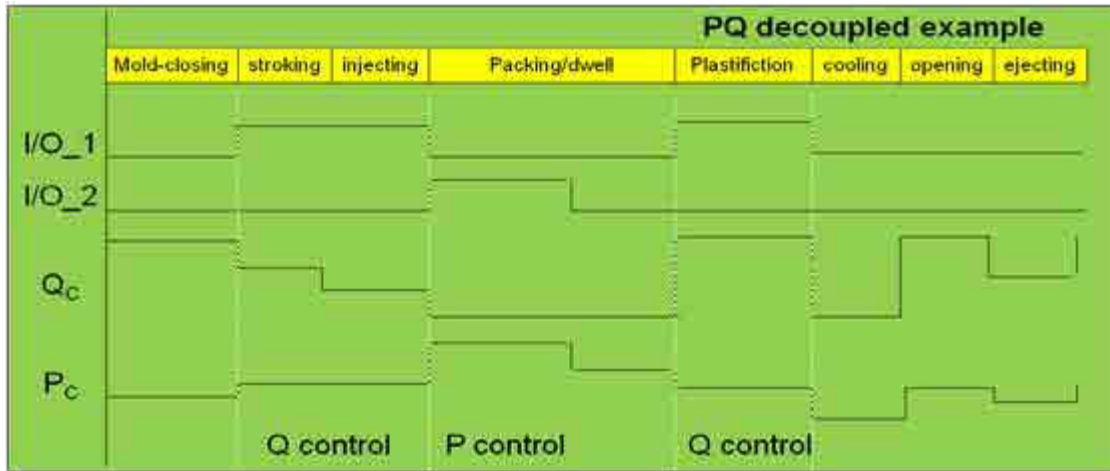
PQ decoupled example

| Mold-closing | stroking | injecting | Packing/dwell | Plastifiction | cooling | opening | ejecting |
|---|---|---|---|---|---|---|---|

I/O_1
I/O_2
$Q_C$
$P_C$

Q control
P control
Q control